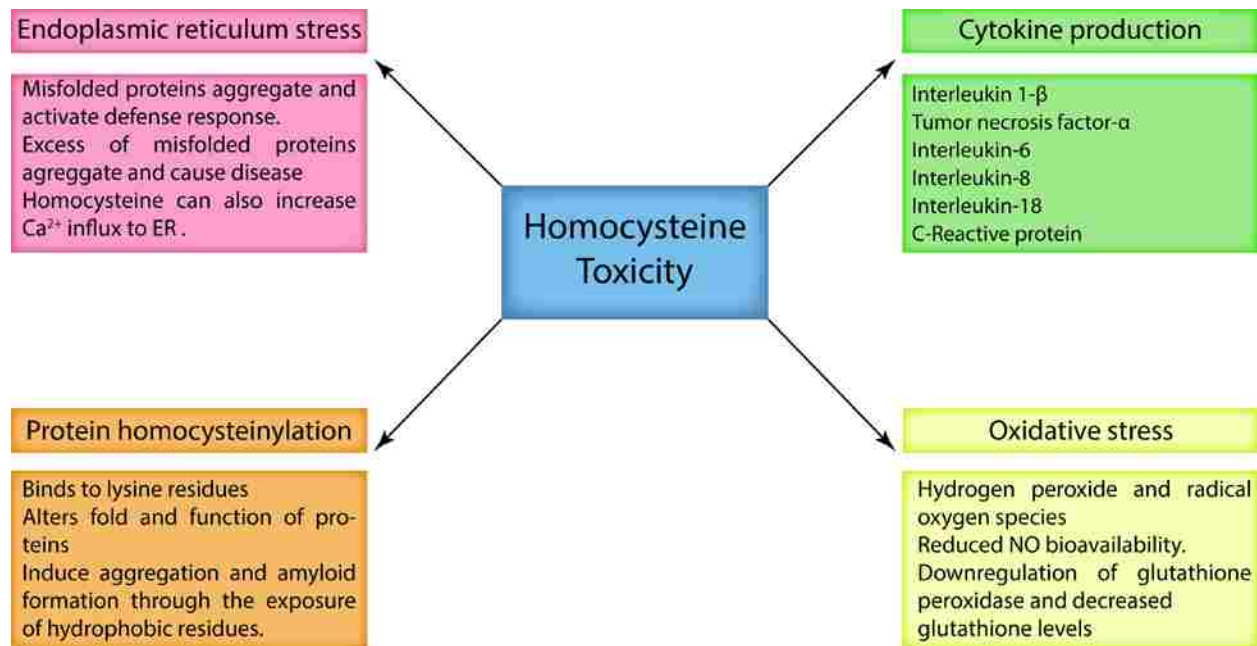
Endoplasmic reticulum stress

Misfolded proteins aggregate and activate defense response.
Excess of misfolded proteins agreggate and cause disease
Homocysteine can also increase $Ca^{2+}$ influx to ER .

Cytokine production

Interleukin 1-β
Tumor necrosis factor-α
Interleukin-6
Interleukin-8
Interleukin-18
C-Reactive protein

Homocysteine Toxicity

Protein homocysteinylation

Binds to lysine residues
Alters fold and function of proteins
Induce aggregation and amyloid formation through the exposure of hydrophobic residues.

Oxidative stress

Hydrogen peroxide and radical oxygen species
Reduced NO bioavailability.
Downregulation of glutathione peroxidase and decreased glutathione levels